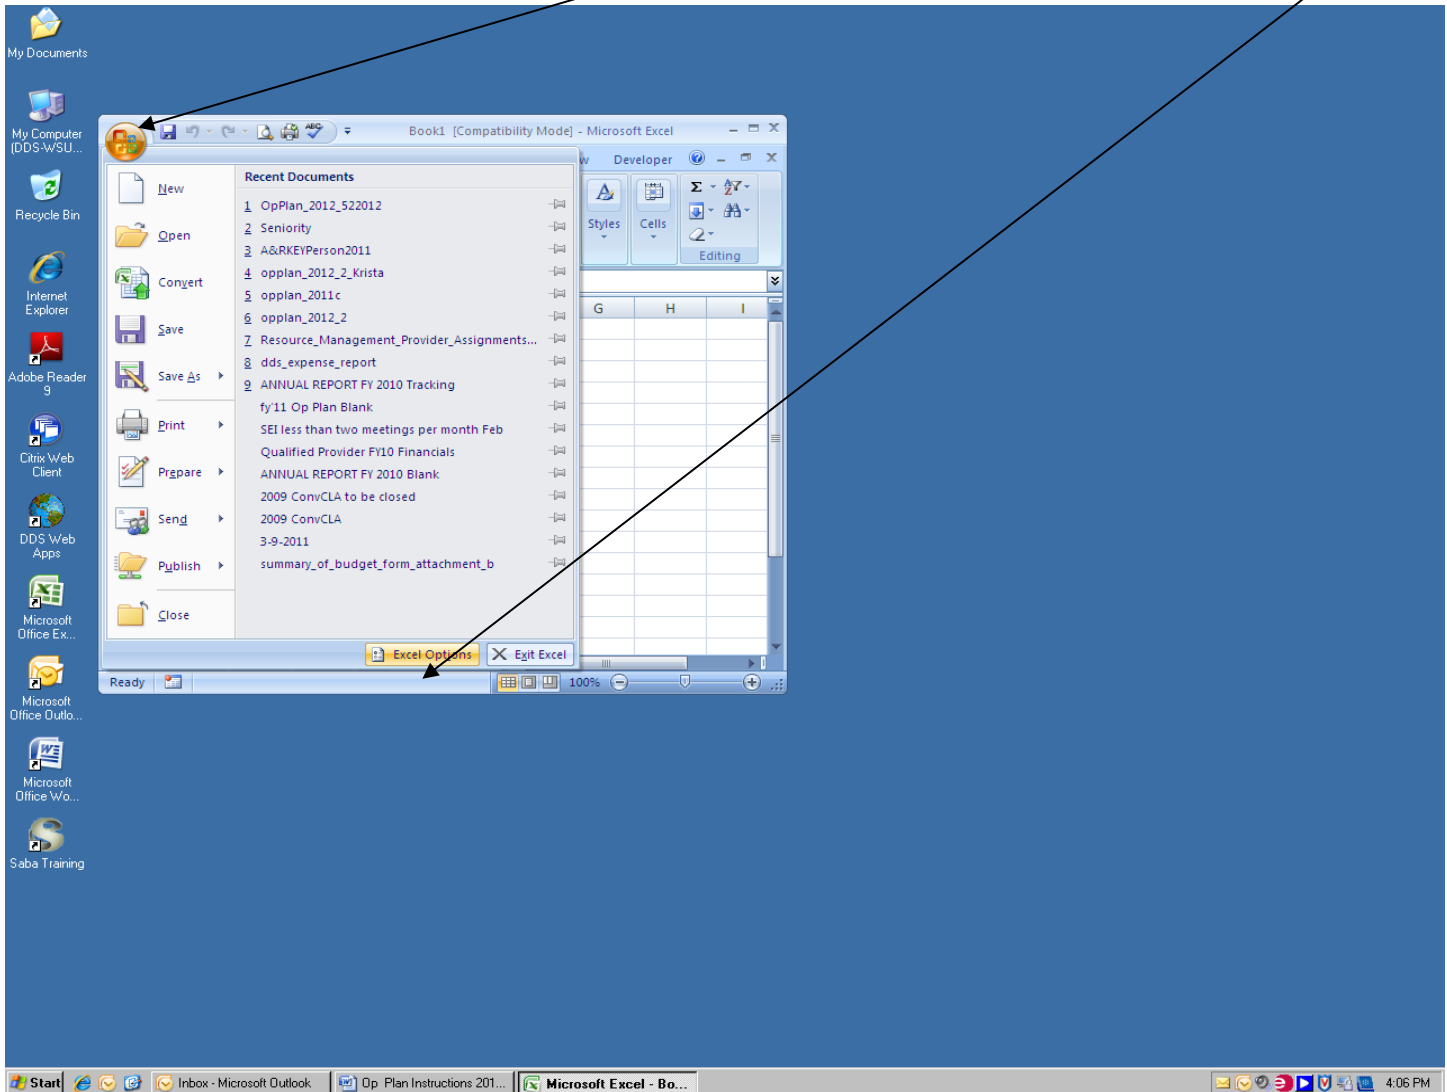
My Documents

My Computer (DDS-WSU...

Recycle Bin

Internet Explorer

Adobe Reader 9

Citrix Web Client

DDS Web Apps

Microsoft Office Ex...

Microsoft Office Outlo...

Microsoft Office Wo...

Saba Training

Book1 [Compatibility Mode] - Microsoft Excel

Developer

Styles

Cells

Editing

New

Open

Convert

Save

Save As

Print

Prepare

Send

Publish

Close

Recent Documents

1 OpPlan_2012_522012

2 Seniority

3 A&RKEYPerson2011

4 opplan_2012_2_Krista

5 opplan_2011c

6 opplan_2012_2

7 Resource_Management_Provider_Assignments...

8 dds_expense_report

9 ANNUAL REPORT FY 2010 Tracking

fy'11 Op Plan Blank

SEI less than two meetings per month Feb

Qualified Provider FY10 Financials

ANNUAL REPORT FY 2010 Blank

2009 ConvCLA to be closed

2009 ConvCLA

3-9-2011

summary_of_budget_form_attachment_b

Excel Options

Exit Excel

G

H

I

Ready

100%

Start

Inbox - Microsoft Outlook

Op Plan Instructions 201...

Microsoft Excel - Bo...

4:06 PM